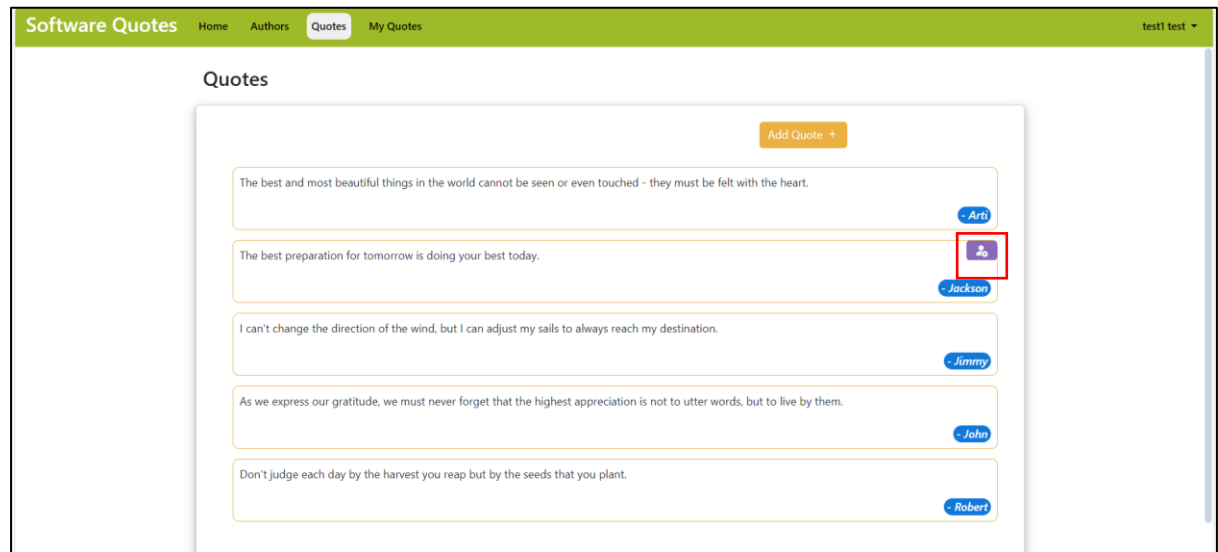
Software Quotes Home Authors Quotes My Quotes test1 test

Quotes

Add Quote +

The best and most beautiful things in the world cannot be seen or even touched - they must be felt with the heart.

- Arti

The best preparation for tomorrow is doing your best today.

- Jackson

I can't change the direction of the wind, but I can adjust my sails to always reach my destination.

- Jimmy

As we express our gratitude, we must never forget that the highest appreciation is not to utter words, but to live by them.

- John

Don't judge each day by the harvest you reap but by the seeds that you plant.

- Robert